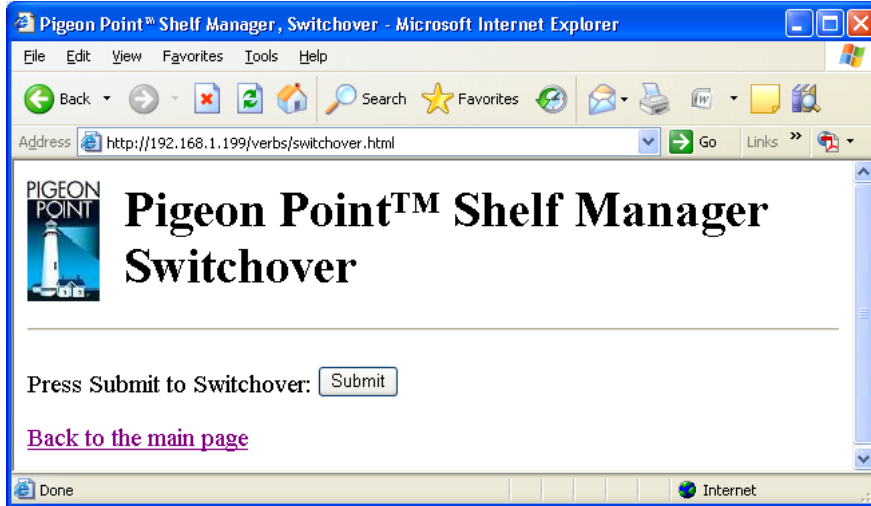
Pigeon Point™ Shelf Manager, Switchover - Microsoft Internet Explorer

File Edit View Favorites Tools Help

Back Search Favorites

Address http://192.168.1.199/verbs/switchover.html Go Links »

PIGEON POINT

# Pigeon Point™ Shelf Manager Switchover

Press Submit to Switchover: Submit

Back to the main page

Done Internet